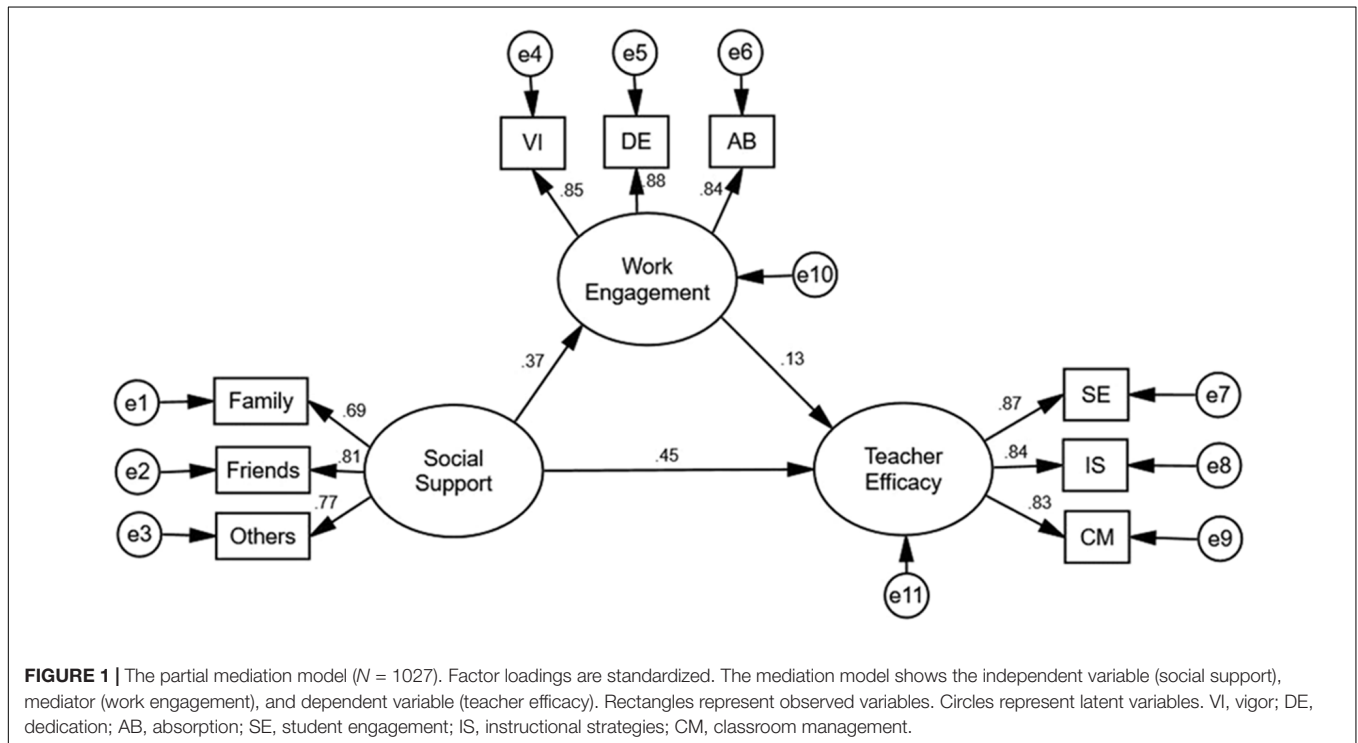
e4
e5
e6
VI
DE
AB
.85
.88
.84
Work Engagement
e10
.37
.13
e1
Family
.69
e2
Friends
.81
Social Support
.45
Teacher Efficacy
.87
SE
e7
.84
IS
e8
.83
CM
e9
e3
Others
.77
e11

**FIGURE 1 |** The partial mediation model (*N* = 1027). Factor loadings are standardized. The mediation model shows the independent variable (social support), mediator (work engagement), and dependent variable (teacher efficacy). Rectangles represent observed variables. Circles represent latent variables. VI, vigor; DE, dedication; AB, absorption; SE, student engagement; IS, instructional strategies; CM, classroom management.